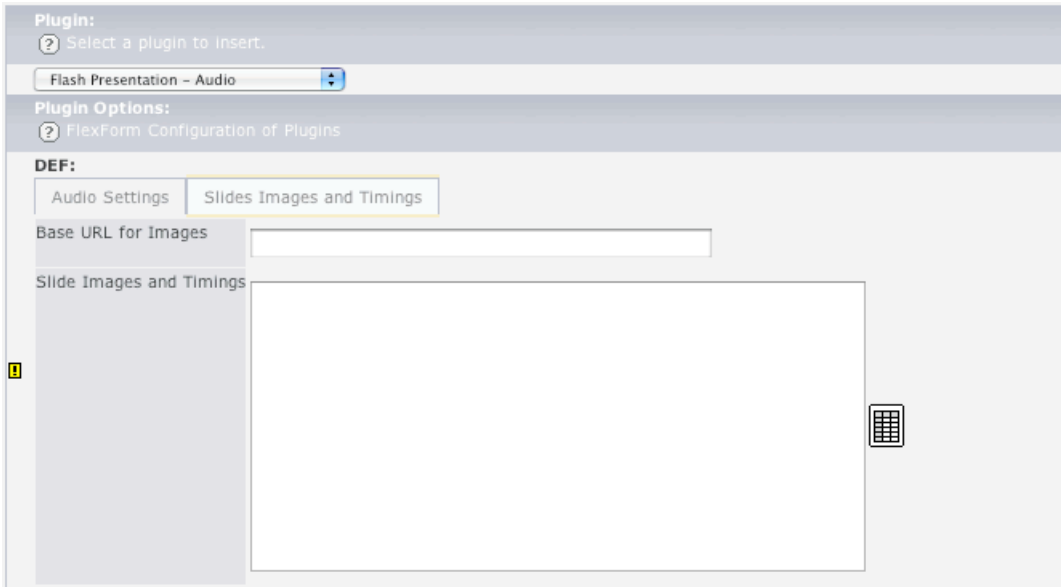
Plugin:
Select a plugin to insert.

Flash Presentation – Audio

Plugin Options:
FlexForm Configuration of Plugins

DEF:

Audio Settings | Slides Images and Timings

Base URL for Images

Slide Images and Timings